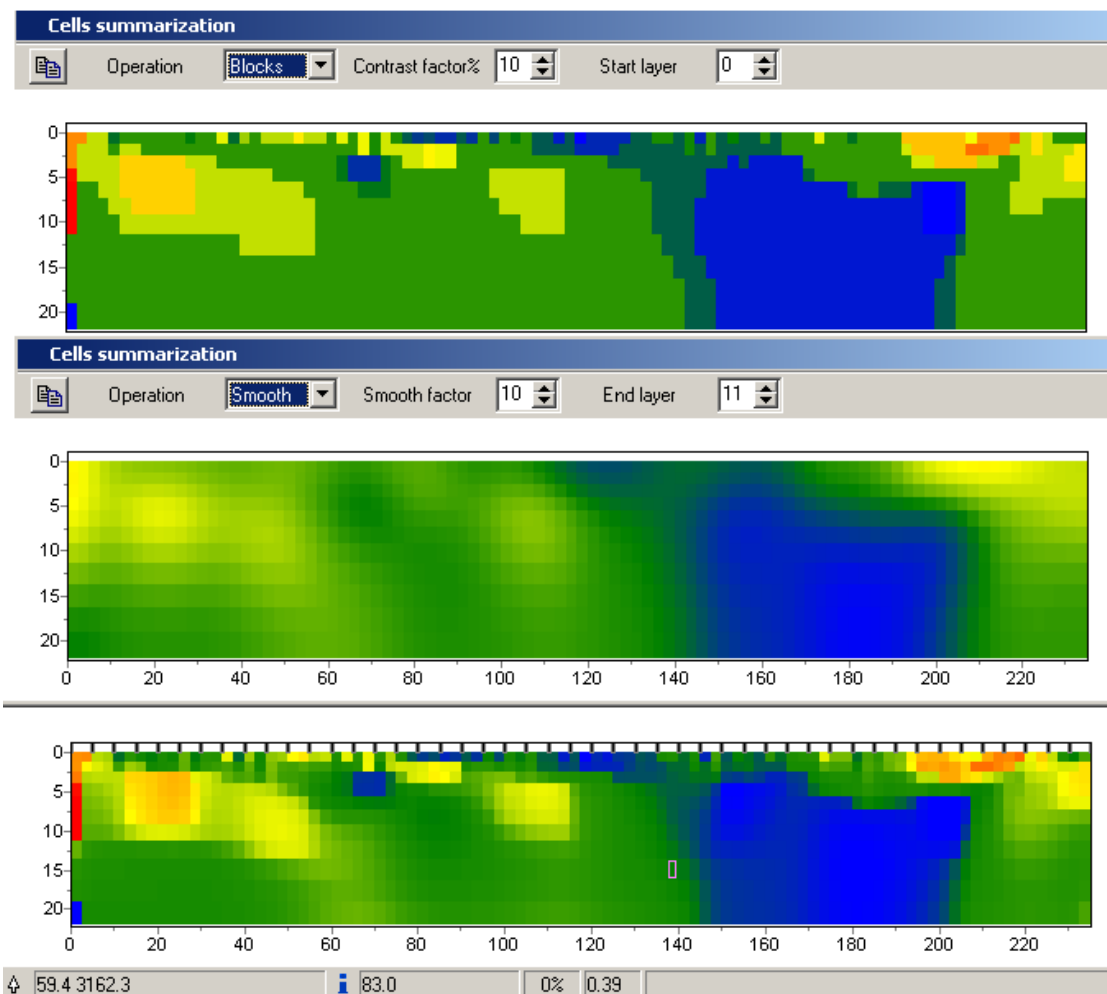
Cells summarization

Operation Blocks Contrast factor% 10 Start layer 0

0
5
10
15
20

Cells summarization

Operation Smooth Smooth factor 10 End layer 11

0
5
10
15
20

0 20 40 60 80 100 120 140 160 180 200 220

0
5
10
15
20

0 20 40 60 80 100 120 140 160 180 200 220

59.4 3162.3 83.0 0% 0.39